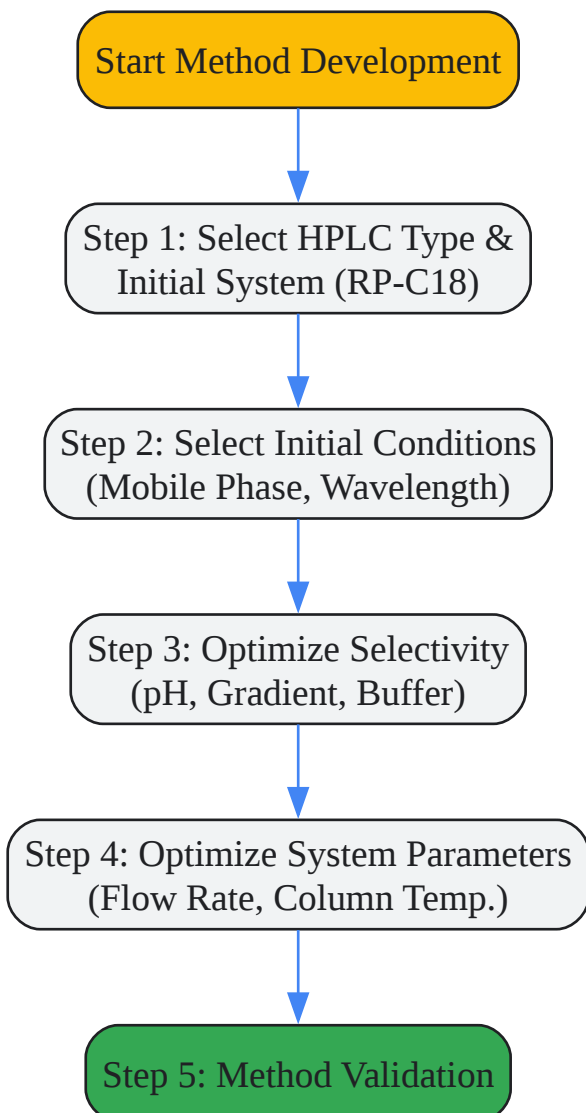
Start Method Development

Step 1: Select HPLC Type & Initial System (RP-C18)

Step 2: Select Initial Conditions (Mobile Phase, Wavelength)

Step 3: Optimize Selectivity (pH, Gradient, Buffer)

Step 4: Optimize System Parameters (Flow Rate, Column Temp.)

Step 5: Method Validation